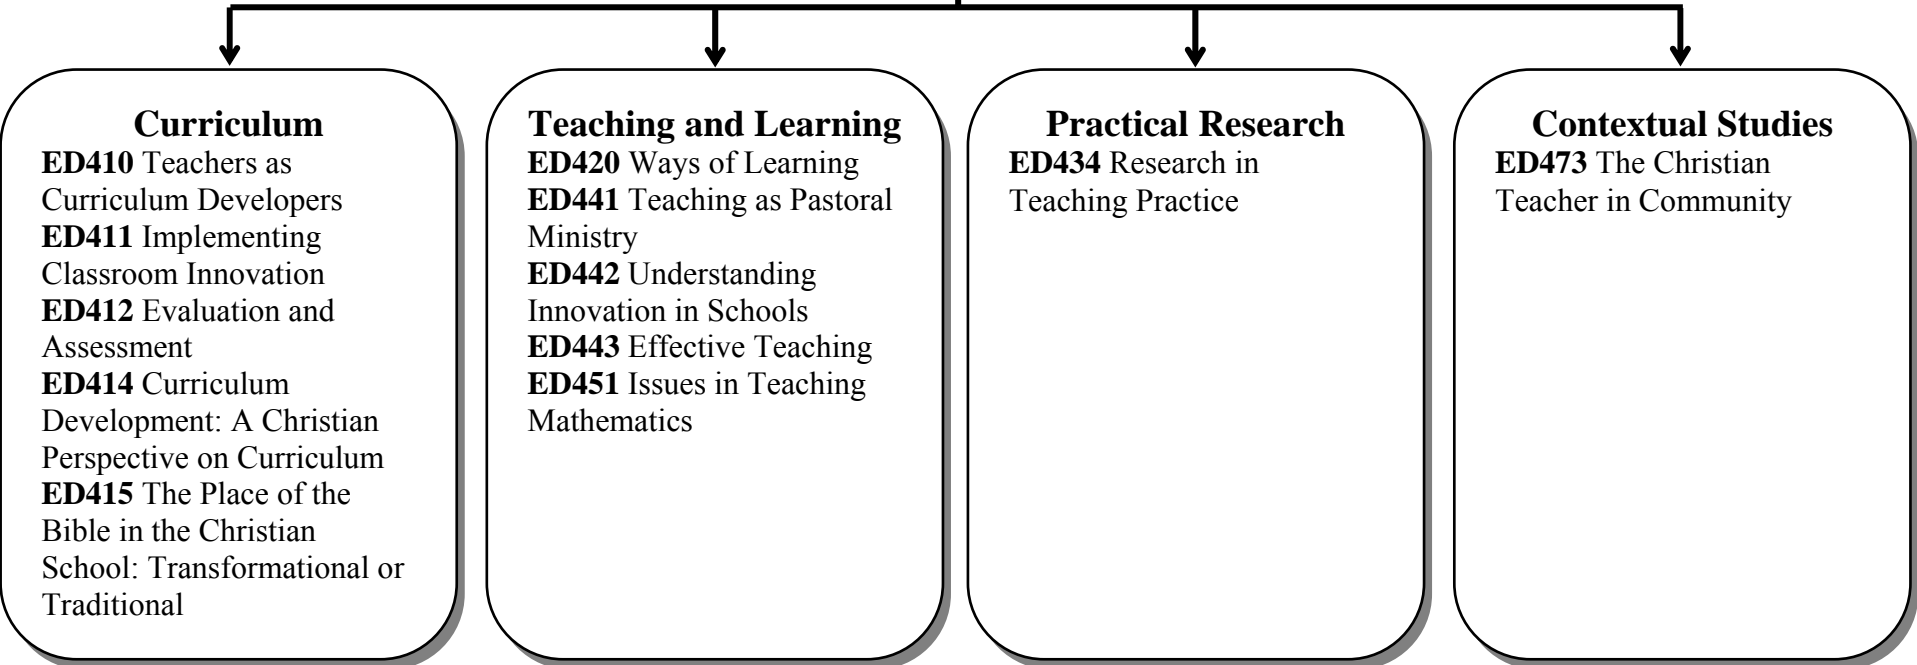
Curriculum
ED410 Teachers as Curriculum Developers
ED411 Implementing Classroom Innovation
ED412 Evaluation and Assessment
ED414 Curriculum Development: A Christian Perspective on Curriculum
ED415 The Place of the Bible in the Christian School: Transformational or Traditional

Teaching and Learning
ED420 Ways of Learning
ED441 Teaching as Pastoral Ministry
ED442 Understanding Innovation in Schools
ED443 Effective Teaching
ED451 Issues in Teaching Mathematics

Practical Research
ED434 Research in Teaching Practice

Contextual Studies
ED473 The Christian Teacher in Community